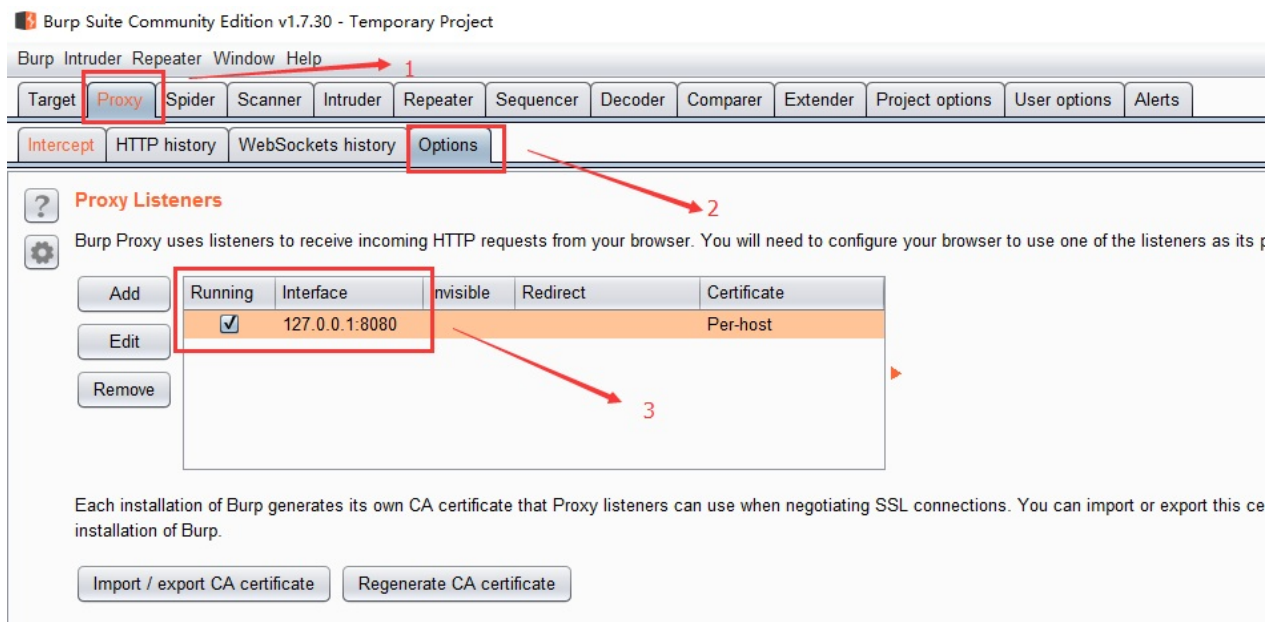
Burp Suite Community Edition v1.7.30 - Temporary Project

Burp Intruder Repeater Window Help

1

Target Proxy Spider Scanner Intruder Repeater Sequencer Decoder Comparer Extender Project options User options Alerts

Intercept HTTP history WebSockets history Options

2

Proxy Listeners

Burp Proxy uses listeners to receive incoming HTTP requests from your browser. You will need to configure your browser to use one of the listeners as its p

Add

Edit

Remove

| Running | Interface | Invisible | Redirect | Certificate |
|---|---|---|---|---|
| ☑ | 127.0.0.1:8080 | | | Per-host |

3

Each installation of Burp generates its own CA certificate that Proxy listeners can use when negotiating SSL connections. You can import or export this ce installation of Burp.

Import / export CA certificate Regenerate CA certificate